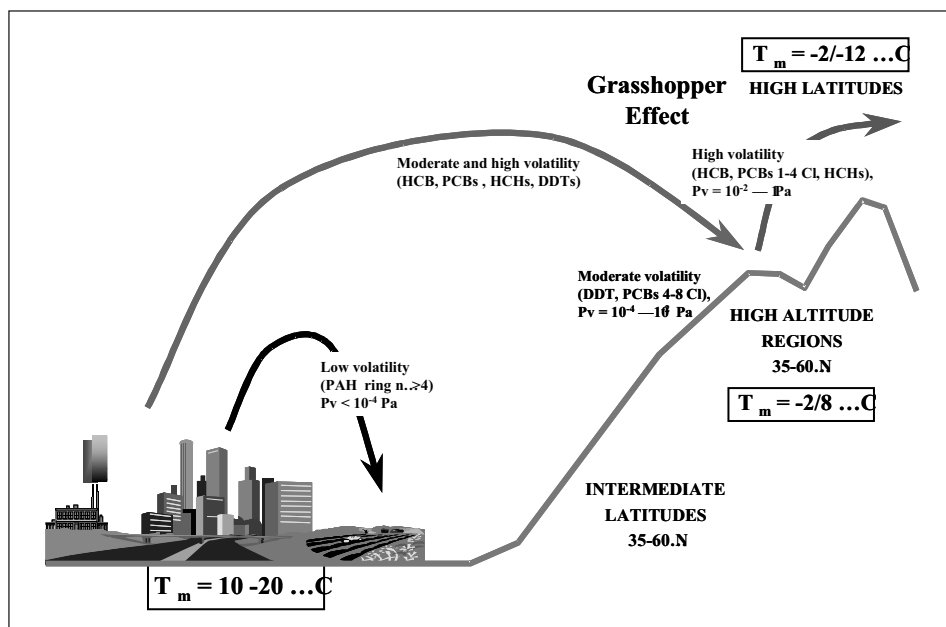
$T_m$ = -2/-12 …C

HIGH LATITUDES

Grasshopper Effect

Moderate and high volatility (HCB, PCBs , HCHs, DDTs)

High volatility (HCB, PCBs 1-4 Cl, HCHs), Pv = $10^{-2}$ — 1Pa

Moderate volatility (DDT, PCBs 4-8 Cl), Pv = $10^{-4}$ —$10^{-2}$ Pa

HIGH ALTITUDE REGIONS 35-60.N

$T_m$ = -2/8 …C

Low volatility (PAH ring n..≥4) Pv < $10^{-4}$ Pa

INTERMEDIATE LATITUDES 35-60.N

$T_m$ = 10 -20 …C